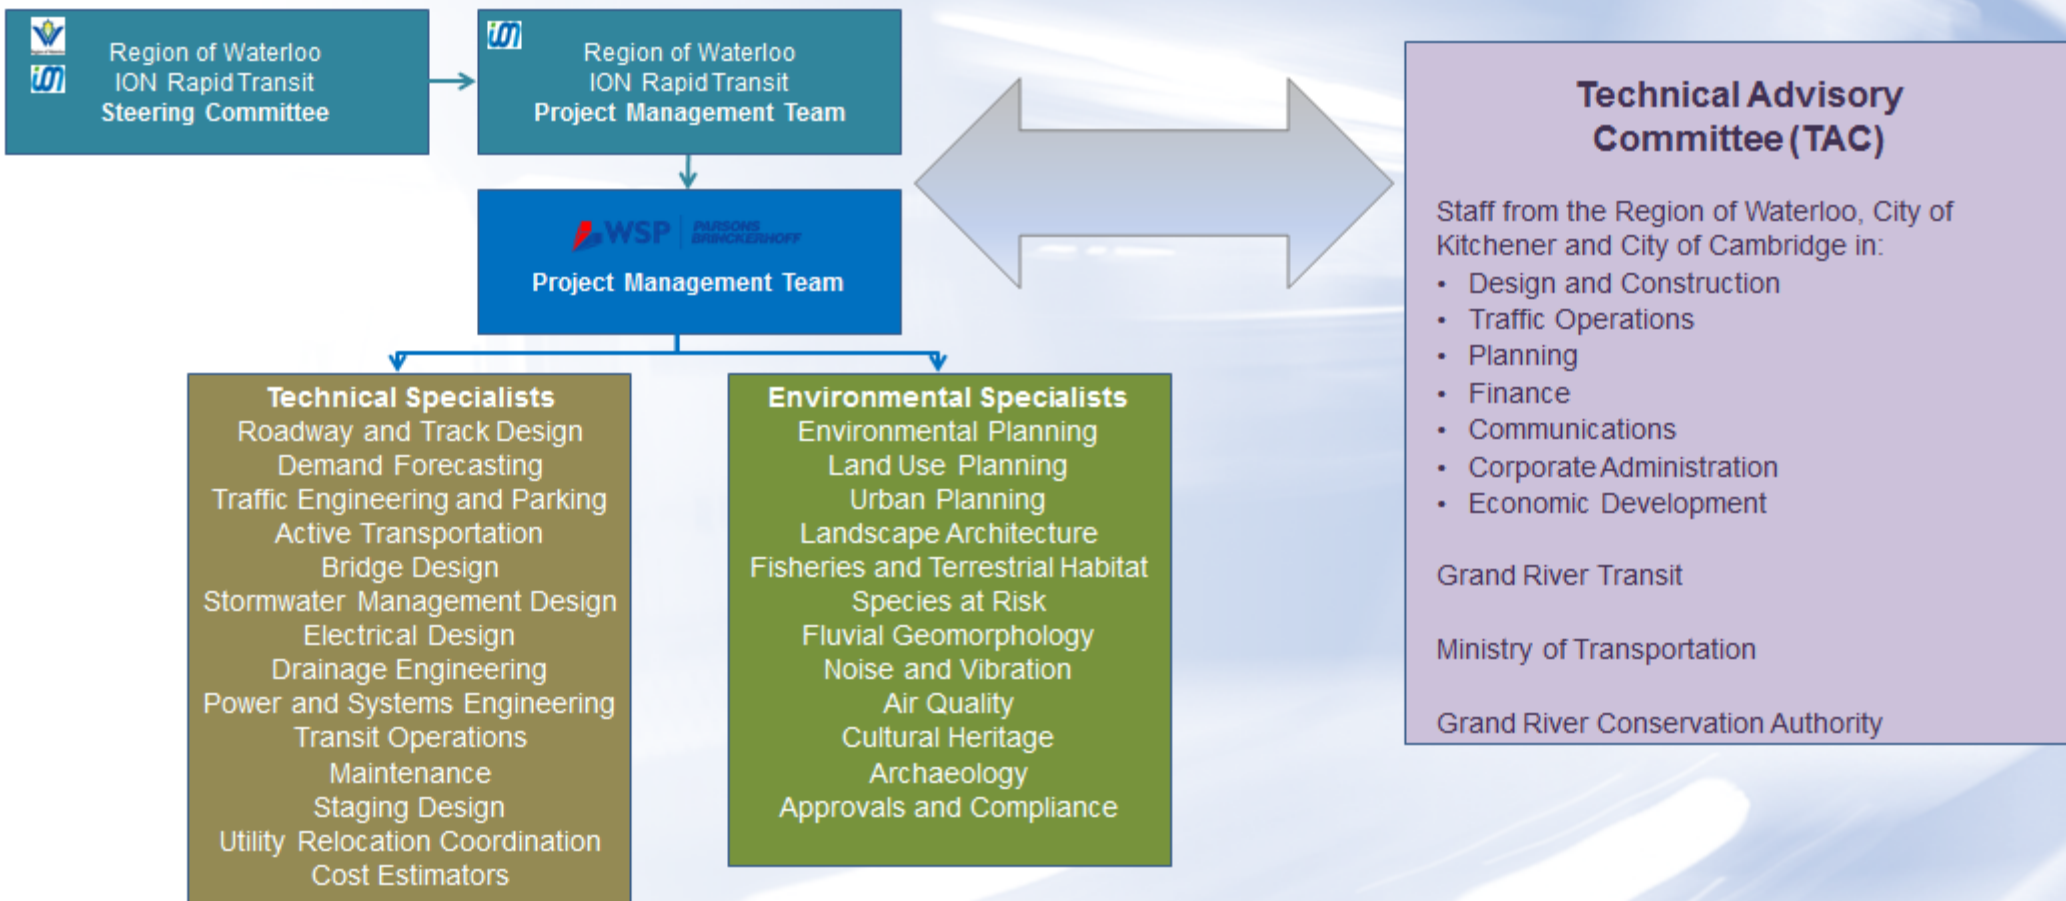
Region of Waterloo
ION Rapid Transit
Steering Committee

Region of Waterloo
ION Rapid Transit
Project Management Team

WSP PARSONS BRINCKERHOFF
Project Management Team

Technical Specialists
Roadway and Track Design
Demand Forecasting
Traffic Engineering and Parking
Active Transportation
Bridge Design
Stormwater Management Design
Electrical Design
Drainage Engineering
Power and Systems Engineering
Transit Operations
Maintenance
Staging Design
Utility Relocation Coordination
Cost Estimators

Environmental Specialists
Environmental Planning
Land Use Planning
Urban Planning
Landscape Architecture
Fisheries and Terrestrial Habitat
Species at Risk
Fluvial Geomorphology
Noise and Vibration
Air Quality
Cultural Heritage
Archaeology
Approvals and Compliance

Technical Advisory Committee (TAC)

Staff from the Region of Waterloo, City of Kitchener and City of Cambridge in:
• Design and Construction
• Traffic Operations
• Planning
• Finance
• Communications
• Corporate Administration
• Economic Development

Grand River Transit

Ministry of Transportation

Grand River Conservation Authority